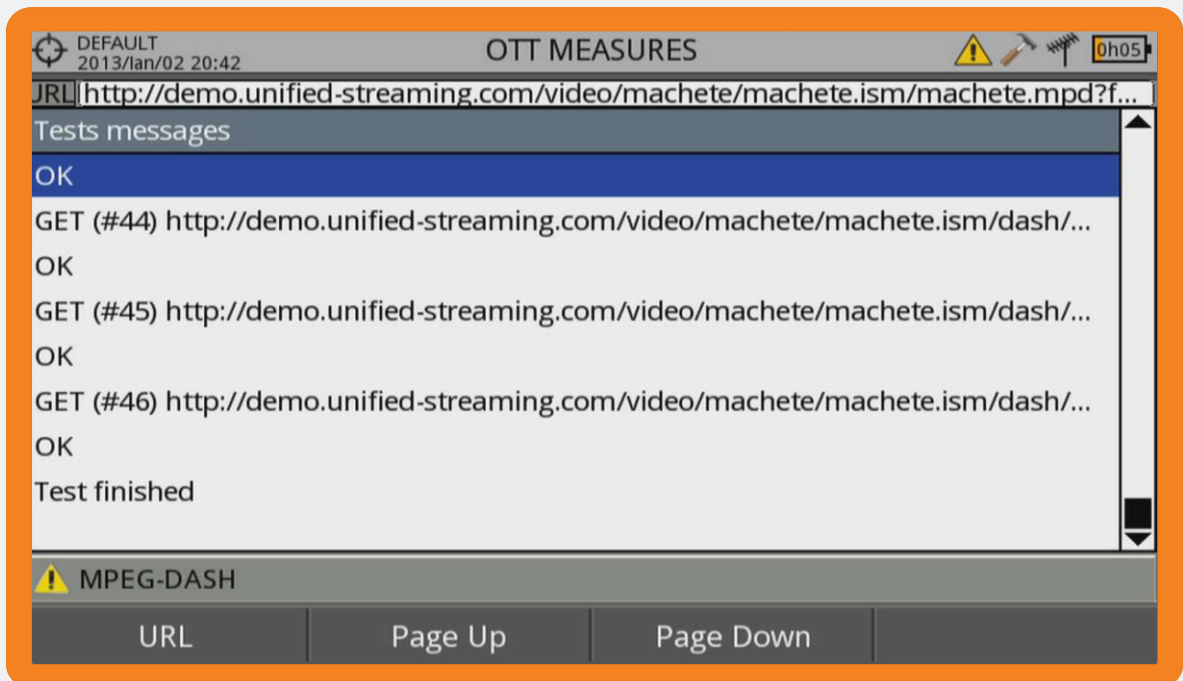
DEFAULT
2013/Ian/02 20:42

OTT MEASURES

0h05

URL http://demo.unified-streaming.com/video/machete/machete.ism/machete.mpd?f...

Tests messages

OK

GET (#44) http://demo.unified-streaming.com/video/machete/machete.ism/dash/...

OK

GET (#45) http://demo.unified-streaming.com/video/machete/machete.ism/dash/...

OK

GET (#46) http://demo.unified-streaming.com/video/machete/machete.ism/dash/...

OK

Test finished

MPEG-DASH

URL | Page Up | Page Down